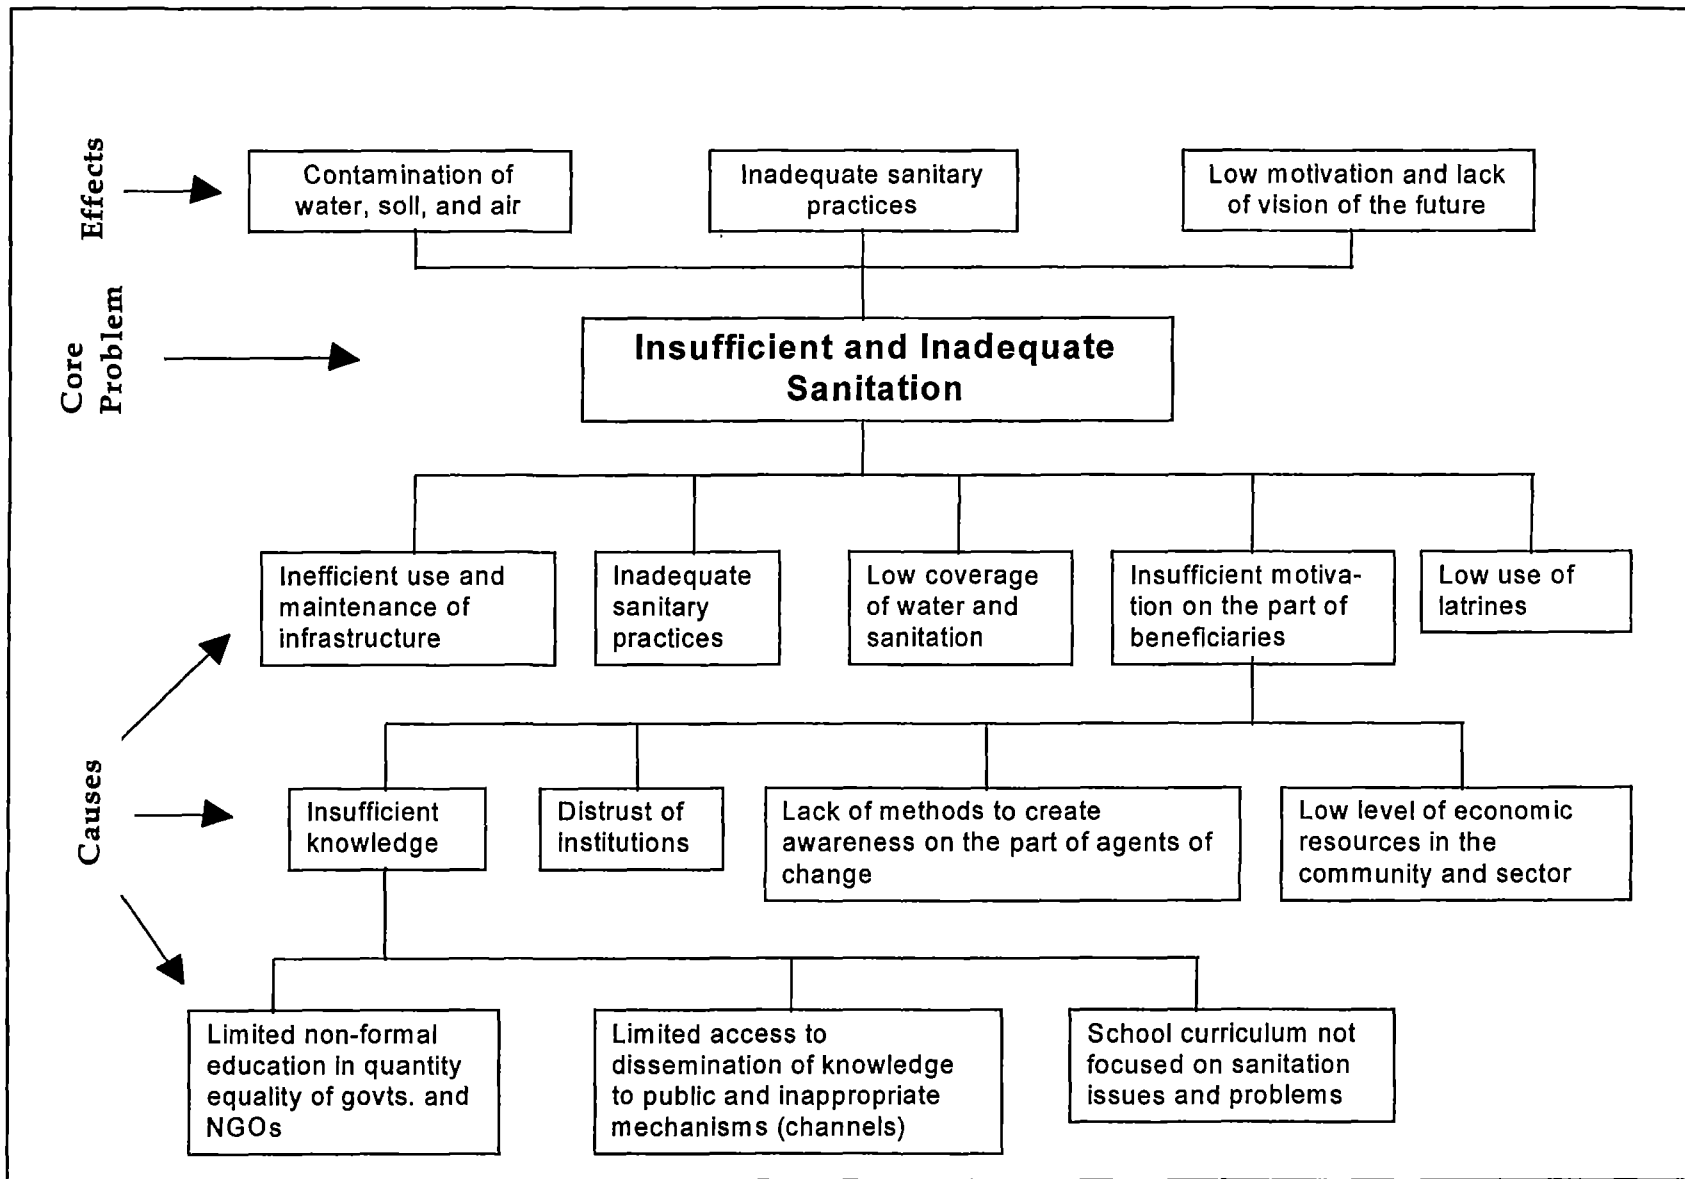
Effects

Contamination of water, soll, and air

Inadequate sanitary practices

Low motivation and lack of vision of the future

Core Problem

Insufficient and Inadequate Sanitation

Inefficient use and maintenance of infrastructure

Inadequate sanitary practices

Low coverage of water and sanitation

Insufficient motivation on the part of beneficiaries

Low use of latrines

Causes

Insufficient knowledge

Distrust of institutions

Lack of methods to create awareness on the part of agents of change

Low level of economic resources in the community and sector

Limited non-formal education in quantity equality of govts. and NGOs

Limited access to dissemination of knowledge to public and inappropriate mechanisms (channels)

School curriculum not focused on sanitation issues and problems